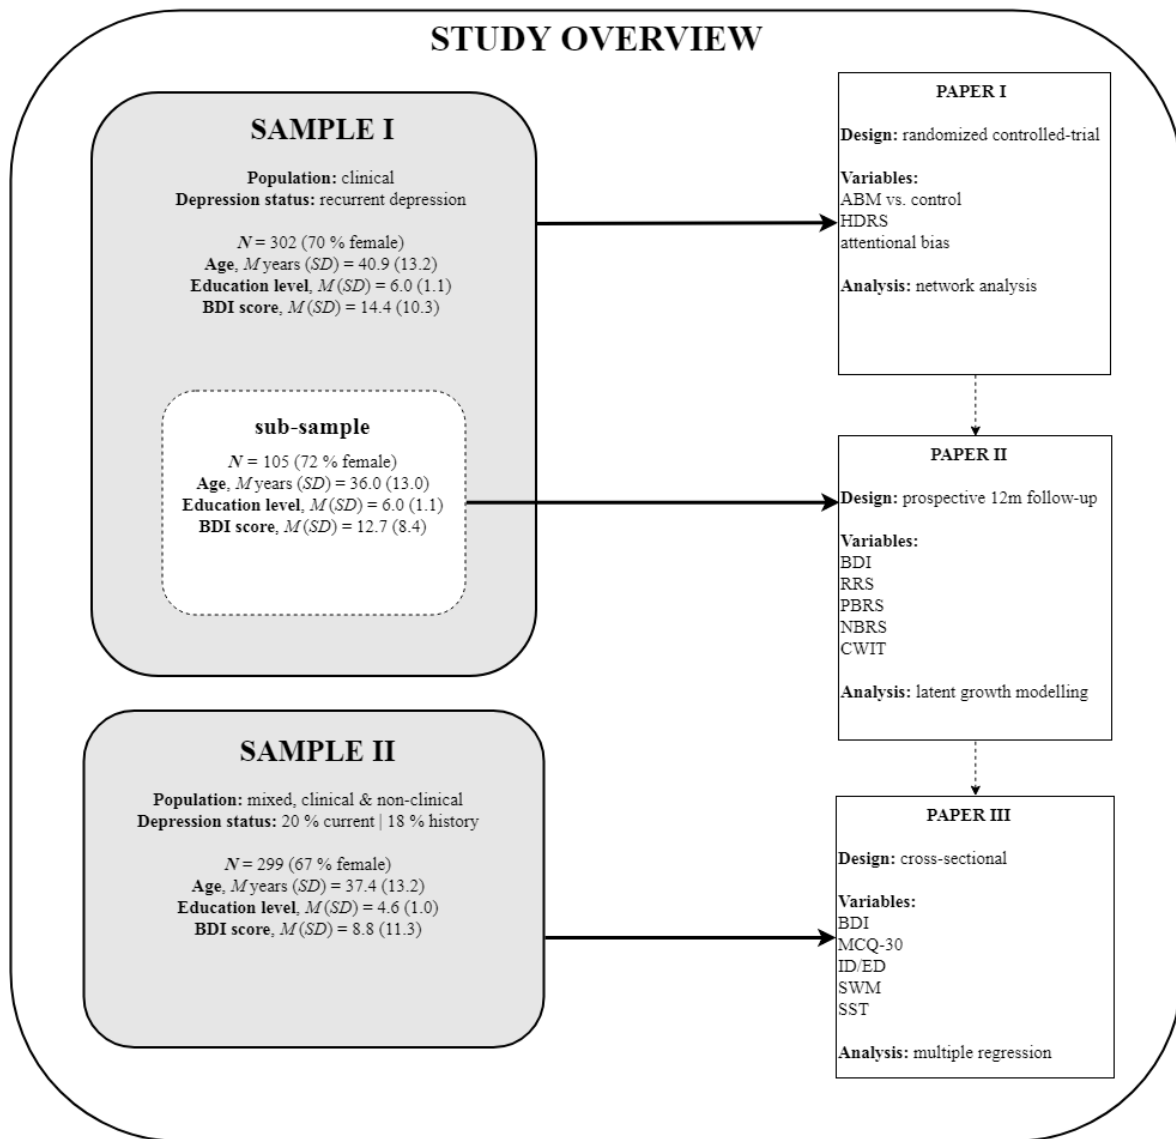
STUDY OVERVIEW

SAMPLE I

Population: clinical
Depression status: recurrent depression

$N$ = 302 (70 % female)
Age, $M$ years ($SD$) = 40.9 (13.2)
Education level, $M$ ($SD$) = 6.0 (1.1)
BDI score, $M$ ($SD$) = 14.4 (10.3)

sub-sample

$N$ = 105 (72 % female)
Age, $M$ years ($SD$) = 36.0 (13.0)
Education level, $M$ ($SD$) = 6.0 (1.1)
BDI score, $M$ ($SD$) = 12.7 (8.4)

SAMPLE II

Population: mixed, clinical & non-clinical
Depression status: 20 % current | 18 % history

$N$ = 299 (67 % female)
Age, $M$ years ($SD$) = 37.4 (13.2)
Education level, $M$ ($SD$) = 4.6 (1.0)
BDI score, $M$ ($SD$) = 8.8 (11.3)

PAPER I

Design: randomized controlled-trial

Variables:
ABM vs. control
HDRS
attentional bias

Analysis: network analysis

PAPER II

Design: prospective 12m follow-up

Variables:
BDI
RRS
PBRS
NBRS
CWIT

Analysis: latent growth modelling

PAPER III

Design: cross-sectional

Variables:
BDI
MCQ-30
ID/ED
SWM
SST

Analysis: multiple regression